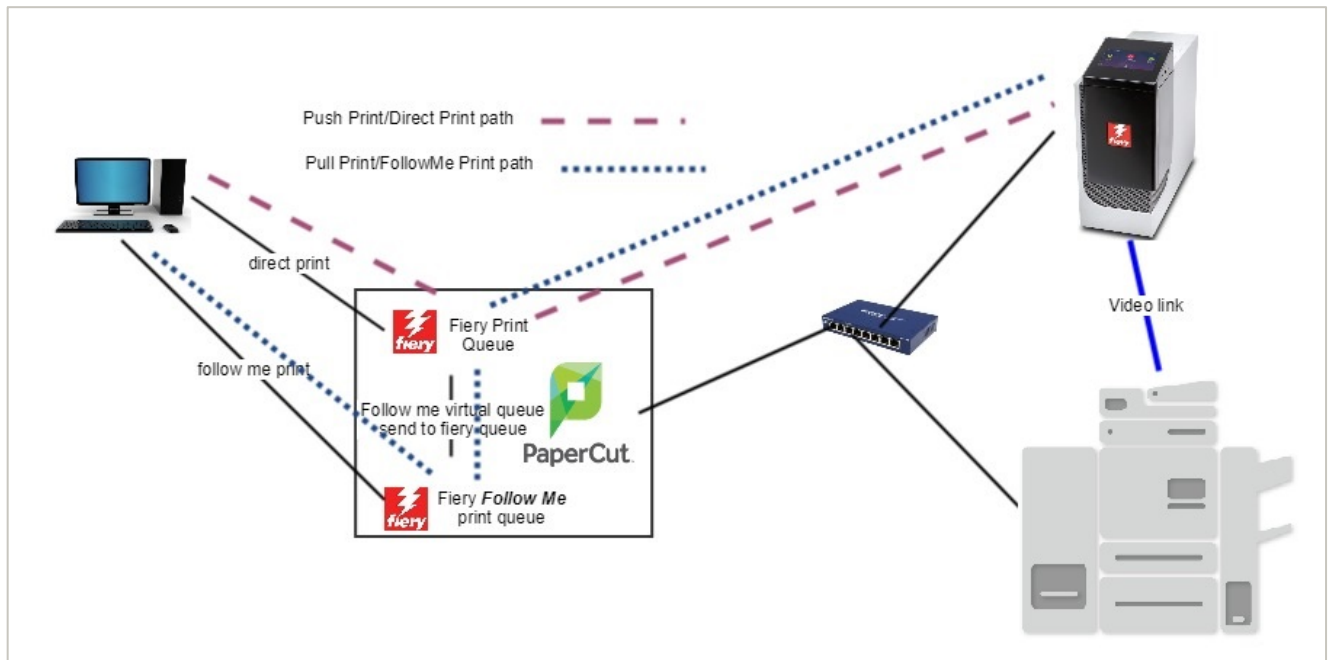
Push Print/Direct Print path

Pull Print/FollowMe Print path

direct print

fiery

Fiery Print Queue

follow me print

Follow me virtual queue send to fiery queue

PaperCut

fiery

Fiery *Follow Me* print queue

fiery

Video link